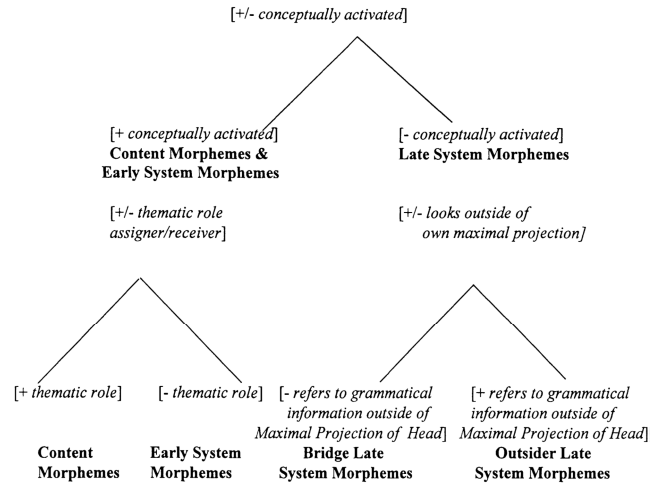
[+/- conceptually activated]

[+ conceptually activated]
Content Morphemes & Early System Morphemes

[- conceptually activated]
Late System Morphemes

[+/- thematic role assigner/receiver]

[+/- looks outside of own maximal projection]

[+ thematic role]

[- thematic role]

[- refers to grammatical information outside of Maximal Projection of Head]

[+ refers to grammatical information outside of Maximal Projection of Head]

Content Morphemes

Early System Morphemes

Bridge Late System Morphemes

Outsider Late System Morphemes